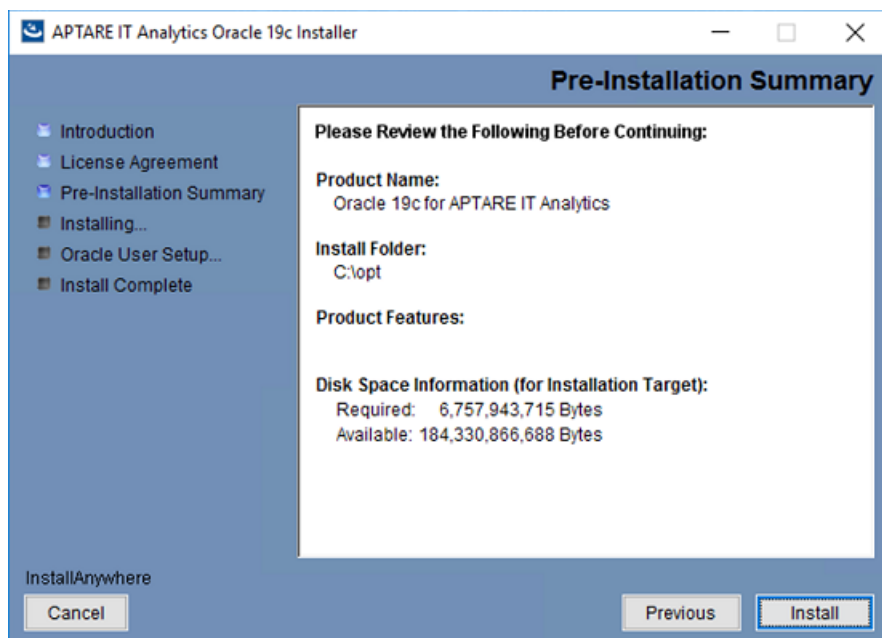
APTARE IT Analytics Oracle 19c Installer

Pre-Installation Summary

Introduction
License Agreement
Pre-Installation Summary
Installing...
Oracle User Setup...
Install Complete

Please Review the Following Before Continuing:

Product Name:
Oracle 19c for APTARE IT Analytics

Install Folder:
C:\opt

Product Features:

Disk Space Information (for Installation Target):
Required: 6,757,943,715 Bytes
Available: 184,330,866,688 Bytes

InstallAnywhere

Cancel

Previous

Install